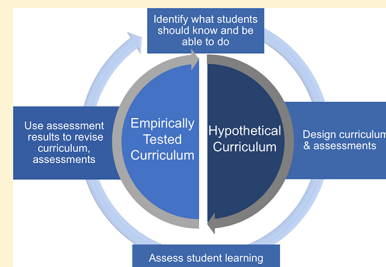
Identify what students should know and be able to do

Use assessment results to revise curriculum, assessments

Empirically Tested Curriculum

Hypothetical Curriculum

Design curriculum & assessments

Assess student learning